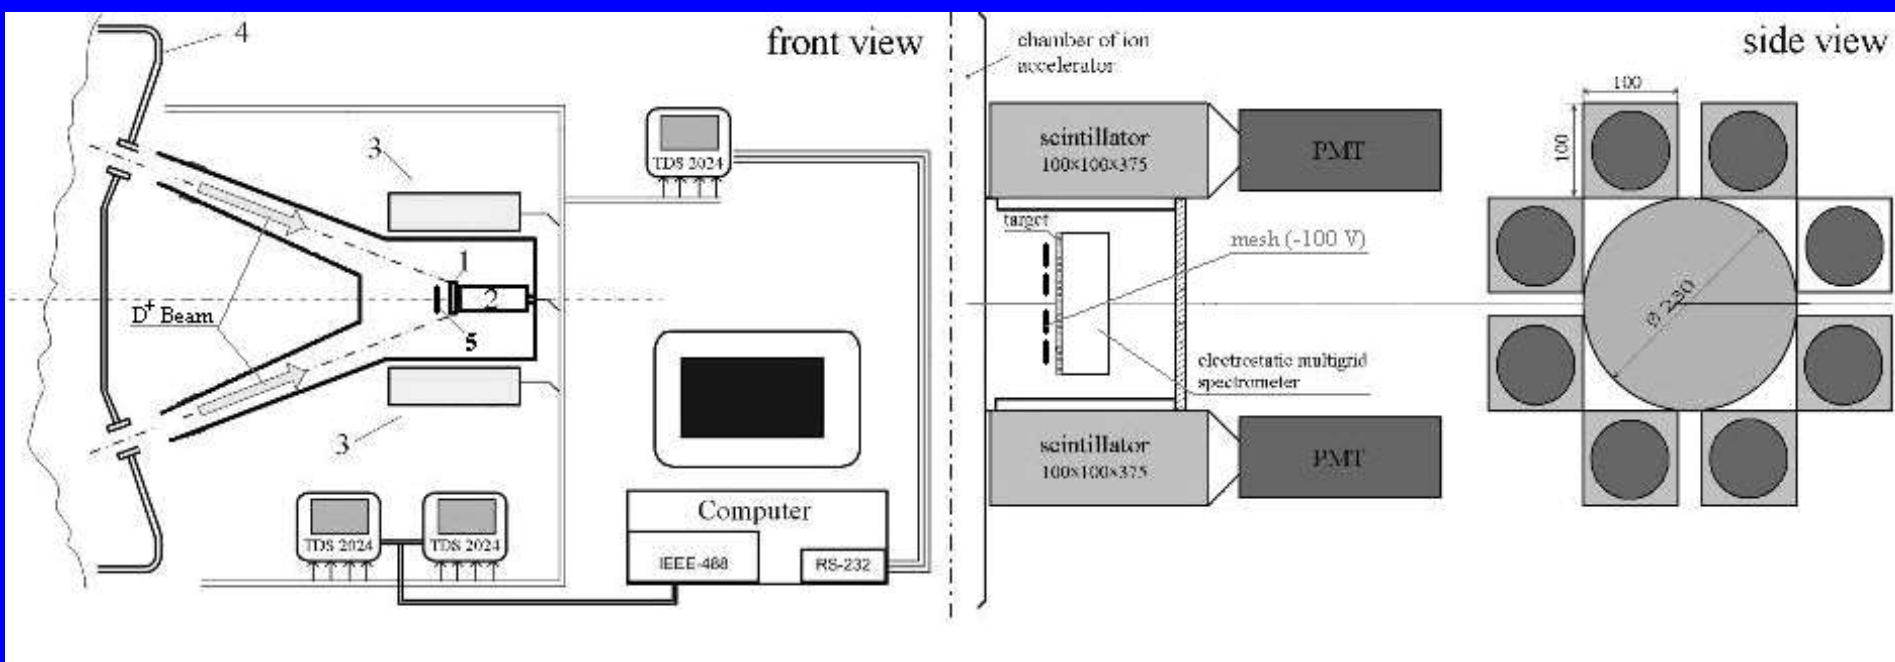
4
front view
3
TDS 2024
1
2
$D^+$ Beam
5
3
TDS 2024
TDS 2024
Computer
IEEE-488
RS-232
chamber of ion accelerator
side view
scintillator
100×100×375
PMT
target
mesh (-100 V)
electrostatic multigrid spectrometer
scintillator
100×100×375
PMT
100
100
ø 230